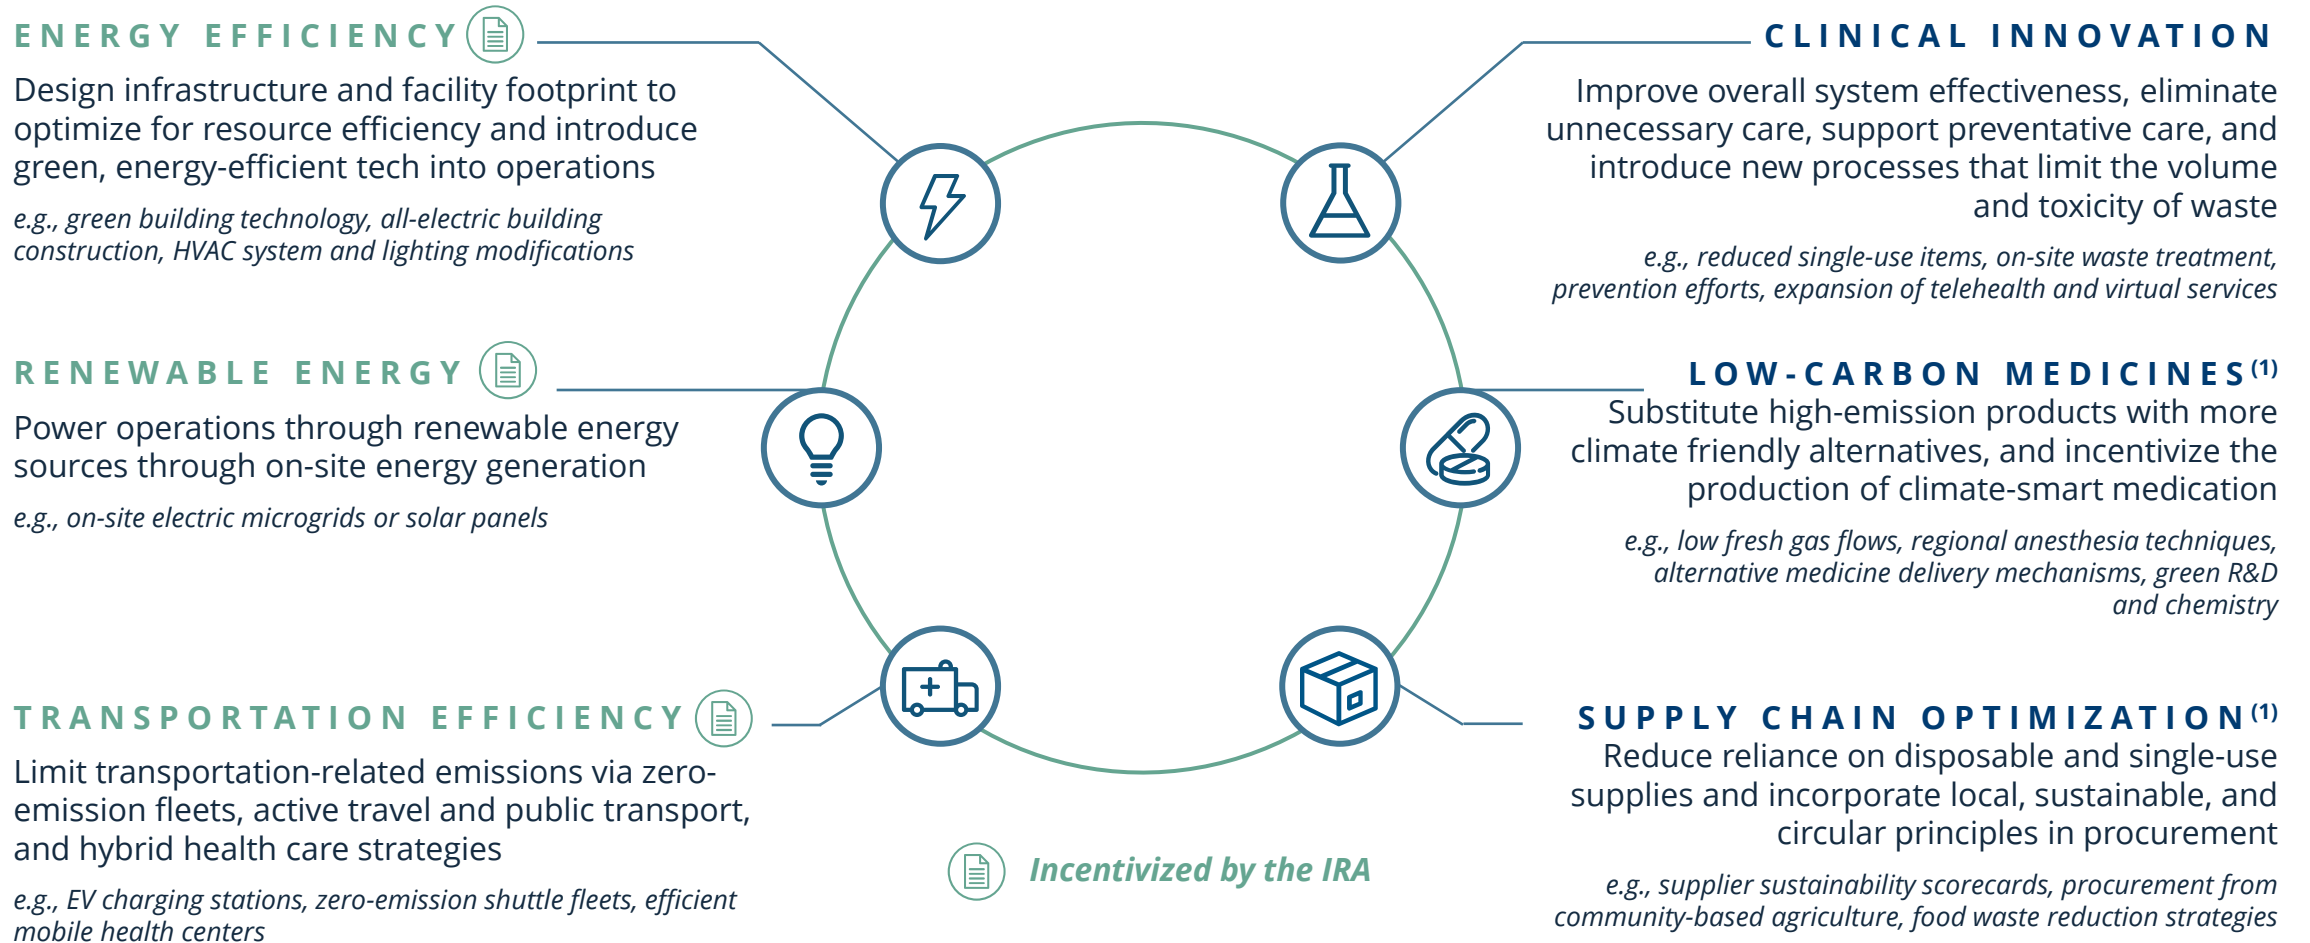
ENERGY EFFICIENCY

Design infrastructure and facility footprint to optimize for resource efficiency and introduce green, energy-efficient tech into operations

e.g., green building technology, all-electric building construction, HVAC system and lighting modifications

CLINICAL INNOVATION

Improve overall system effectiveness, eliminate unnecessary care, support preventative care, and introduce new processes that limit the volume and toxicity of waste

e.g., reduced single-use items, on-site waste treatment, prevention efforts, expansion of telehealth and virtual services

RENEWABLE ENERGY

Power operations through renewable energy sources through on-site energy generation

e.g., on-site electric microgrids or solar panels

LOW-CARBON MEDICINES$^{(1)}$

Substitute high-emission products with more climate friendly alternatives, and incentivize the production of climate-smart medication

e.g., low fresh gas flows, regional anesthesia techniques, alternative medicine delivery mechanisms, green R&D and chemistry

TRANSPORTATION EFFICIENCY

Limit transportation-related emissions via zero-emission fleets, active travel and public transport, and hybrid health care strategies

e.g., EV charging stations, zero-emission shuttle fleets, efficient mobile health centers

SUPPLY CHAIN OPTIMIZATION$^{(1)}$

Reduce reliance on disposable and single-use supplies and incorporate local, sustainable, and circular principles in procurement

e.g., supplier sustainability scorecards, procurement from community-based agriculture, food waste reduction strategies

Incentivized by the IRA